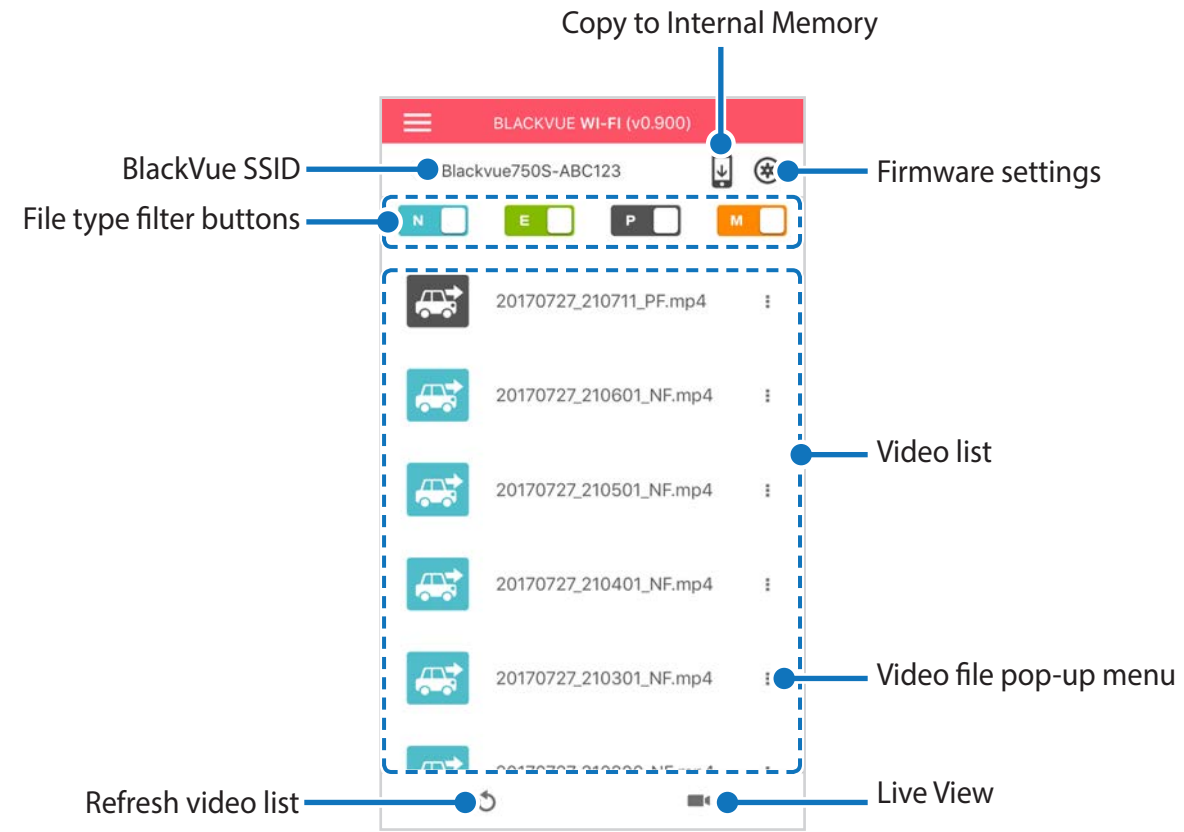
Copy to Internal Memory

BLACKVUE WI-FI (v0.900)

BlackVue SSID

Blackvue750S-ABC123

Firmware settings

File type filter buttons

N

E

P

M

20170727_210711_PF.mp4

20170727_210601_NF.mp4

Video list

20170727_210501_NF.mp4

20170727_210401_NF.mp4

20170727_210301_NF.mp4

Video file pop-up menu

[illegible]

Refresh video list

Live View